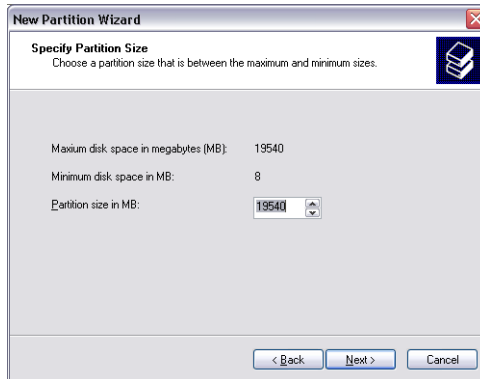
New Partition Wizard

Specify Partition Size
Choose a partition size that is between the maximum and minimum sizes.

Maxium disk space in megabytes (MB): 19540

Minimum disk space in MB: 8

Partition size in MB: 19540

< Back | Next > | Cancel